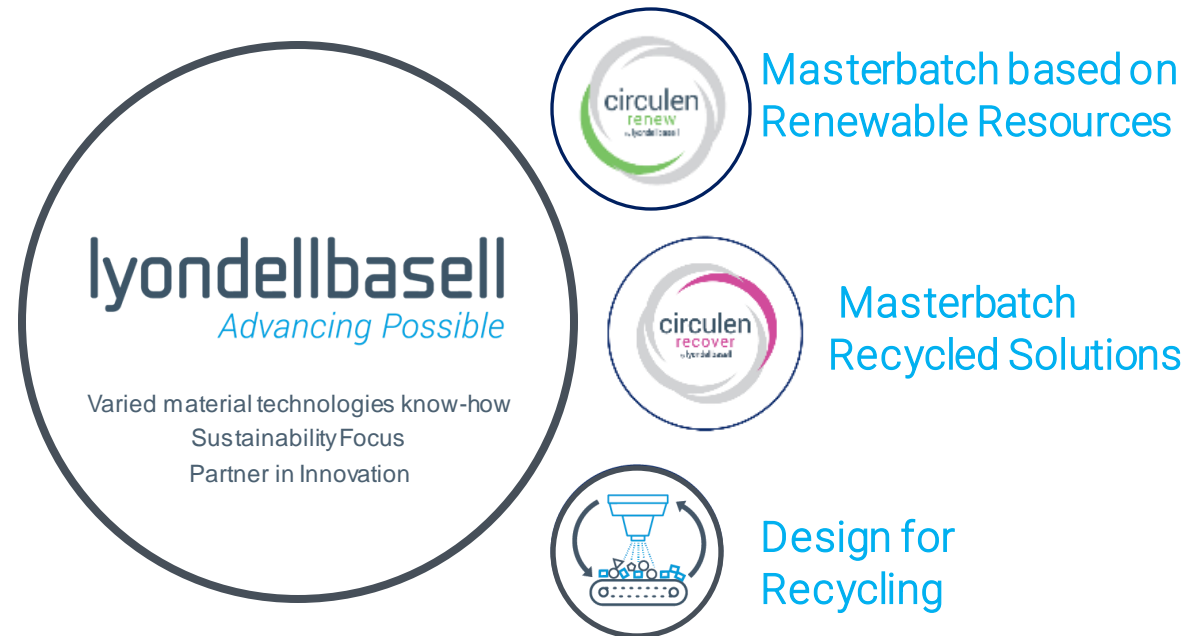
lyondellbasell
Advancing Possible

Varied material technologies know-how
Sustainability Focus
Partner in Innovation

circulen
renew
by lyondellbasell

Masterbatch based on Renewable Resources

circulen
recover
by lyondellbasell

Masterbatch Recycled Solutions

Design for Recycling